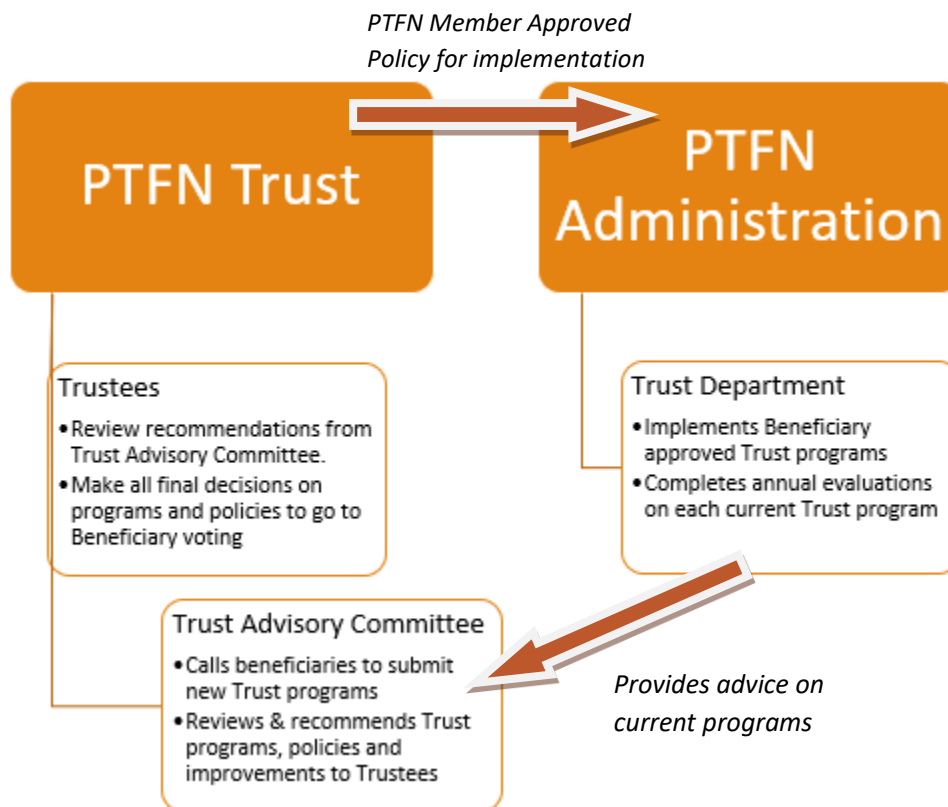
PTFN Member Approved Policy for implementation

PTFN Trust

PTFN Administration

Trustees
• Review recommendations from Trust Advisory Committee.
• Make all final decisions on programs and policies to go to Beneficiary voting

Trust Department
• Implements Beneficiary approved Trust programs
• Completes annual evaluations on each current Trust program

Trust Advisory Committee
• Calls beneficiaries to submit new Trust programs
• Reviews & recommends Trust programs, policies and improvements to Trustees

Provides advice on current programs